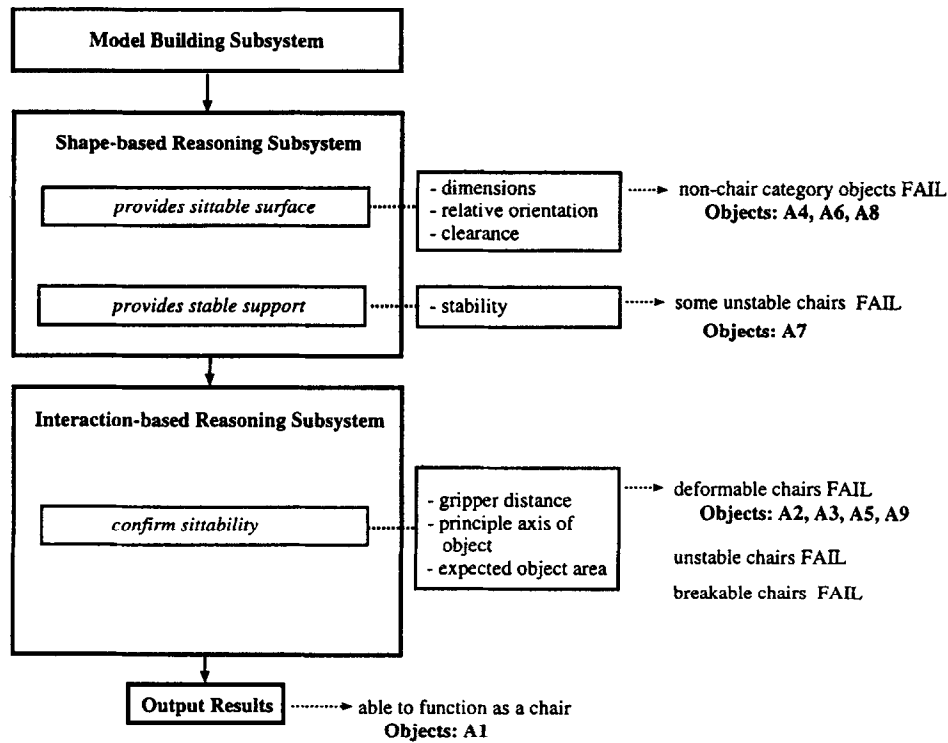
Model Building Subsystem

Shape-based Reasoning Subsystem

provides sittable surface

- dimensions
- relative orientation
- clearance

non-chair category objects FAIL
Objects: A4, A6, A8

provides stable support

- stability

some unstable chairs FAIL
Objects: A7

Interaction-based Reasoning Subsystem

confirm sittability

- gripper distance
- principle axis of object
- expected object area

deformable chairs FAIL
Objects: A2, A3, A5, A9

unstable chairs FAIL

breakable chairs FAIL

Output Results

able to function as a chair
Objects: A1